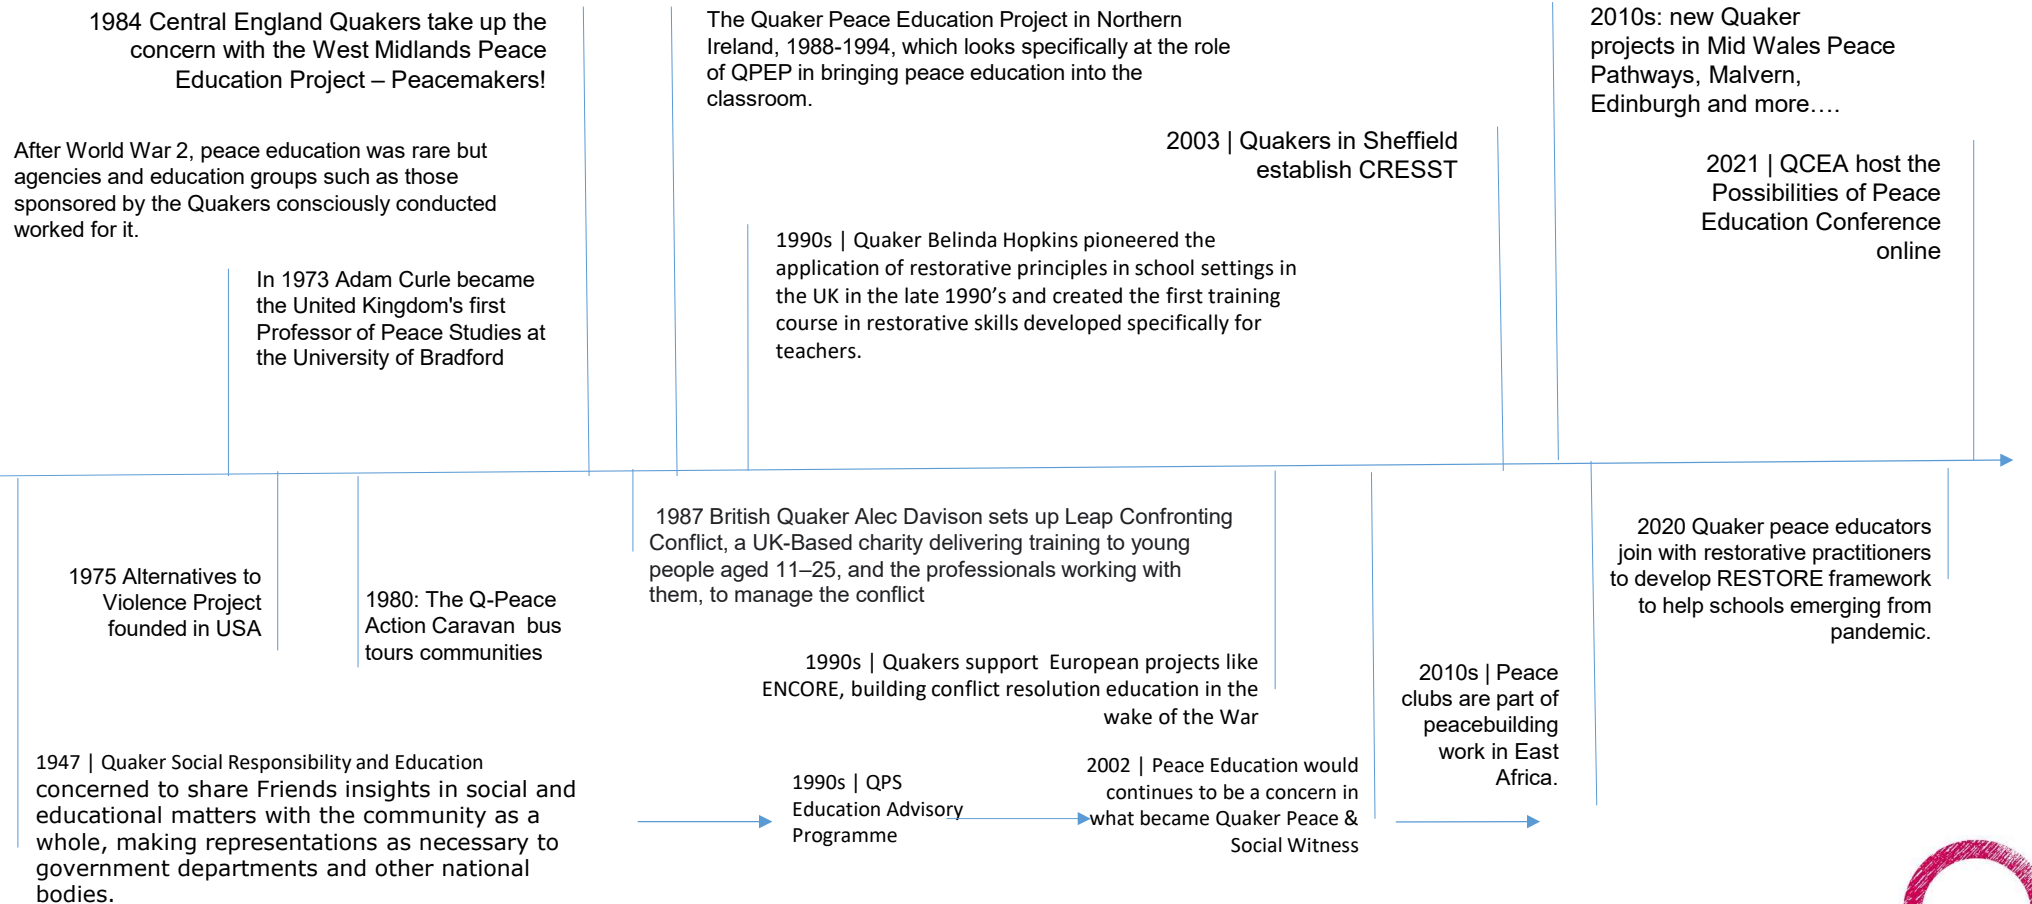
1984 Central England Quakers take up the concern with the West Midlands Peace Education Project – Peacemakers!

After World War 2, peace education was rare but agencies and education groups such as those sponsored by the Quakers consciously conducted worked for it.

In 1973 Adam Curle became the United Kingdom's first Professor of Peace Studies at the University of Bradford

The Quaker Peace Education Project in Northern Ireland, 1988-1994, which looks specifically at the role of QPEP in bringing peace education into the classroom.

1990s | Quaker Belinda Hopkins pioneered the application of restorative principles in school settings in the UK in the late 1990's and created the first training course in restorative skills developed specifically for teachers.

2003 | Quakers in Sheffield establish CRESST

2010s: new Quaker projects in Mid Wales Peace Pathways, Malvern, Edinburgh and more….

2021 | QCEA host the Possibilities of Peace Education Conference online

1975 Alternatives to Violence Project founded in USA

1980: The Q-Peace Action Caravan bus tours communities

1987 British Quaker Alec Davison sets up Leap Confronting Conflict, a UK-Based charity delivering training to young people aged 11–25, and the professionals working with them, to manage the conflict

1990s | Quakers support European projects like ENCORE, building conflict resolution education in the wake of the War

2010s | Peace clubs are part of peacebuilding work in East Africa.

2020 Quaker peace educators join with restorative practitioners to develop RESTORE framework to help schools emerging from pandemic.

1947 | Quaker Social Responsibility and Education concerned to share Friends insights in social and educational matters with the community as a whole, making representations as necessary to government departments and other national bodies.

1990s | QPS Education Advisory Programme

2002 | Peace Education would continues to be a concern in what became Quaker Peace & Social Witness